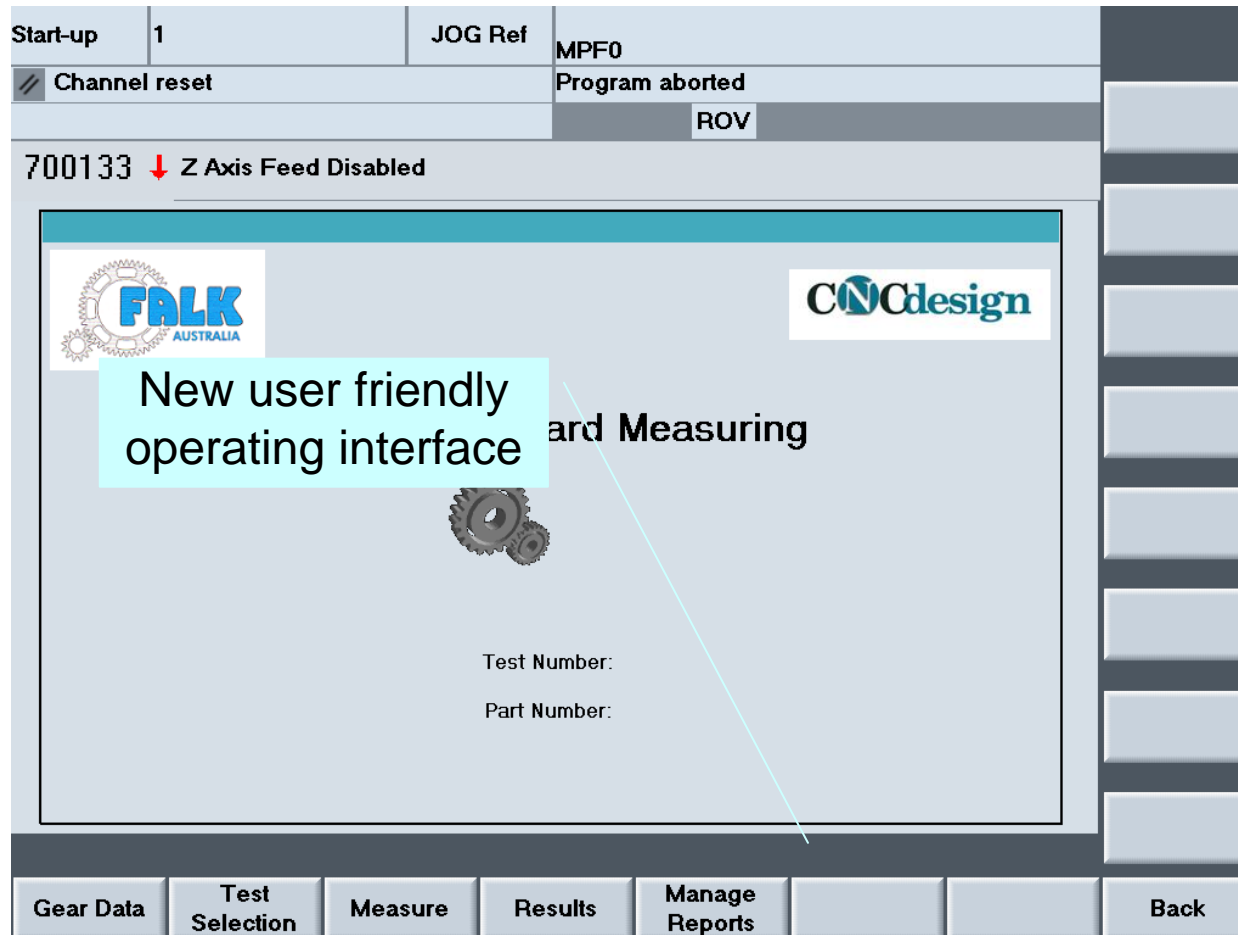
Start-up | 1 | JOG Ref | MPF0

Channel reset

Program aborted

ROV

700133 Z Axis Feed Disabled

FALK AUSTRALIA

CNCdesign

New user friendly operating interface

ard Measuring

Test Number:

Part Number:

Gear Data
Test Selection
Measure
Results
Manage Reports
Back